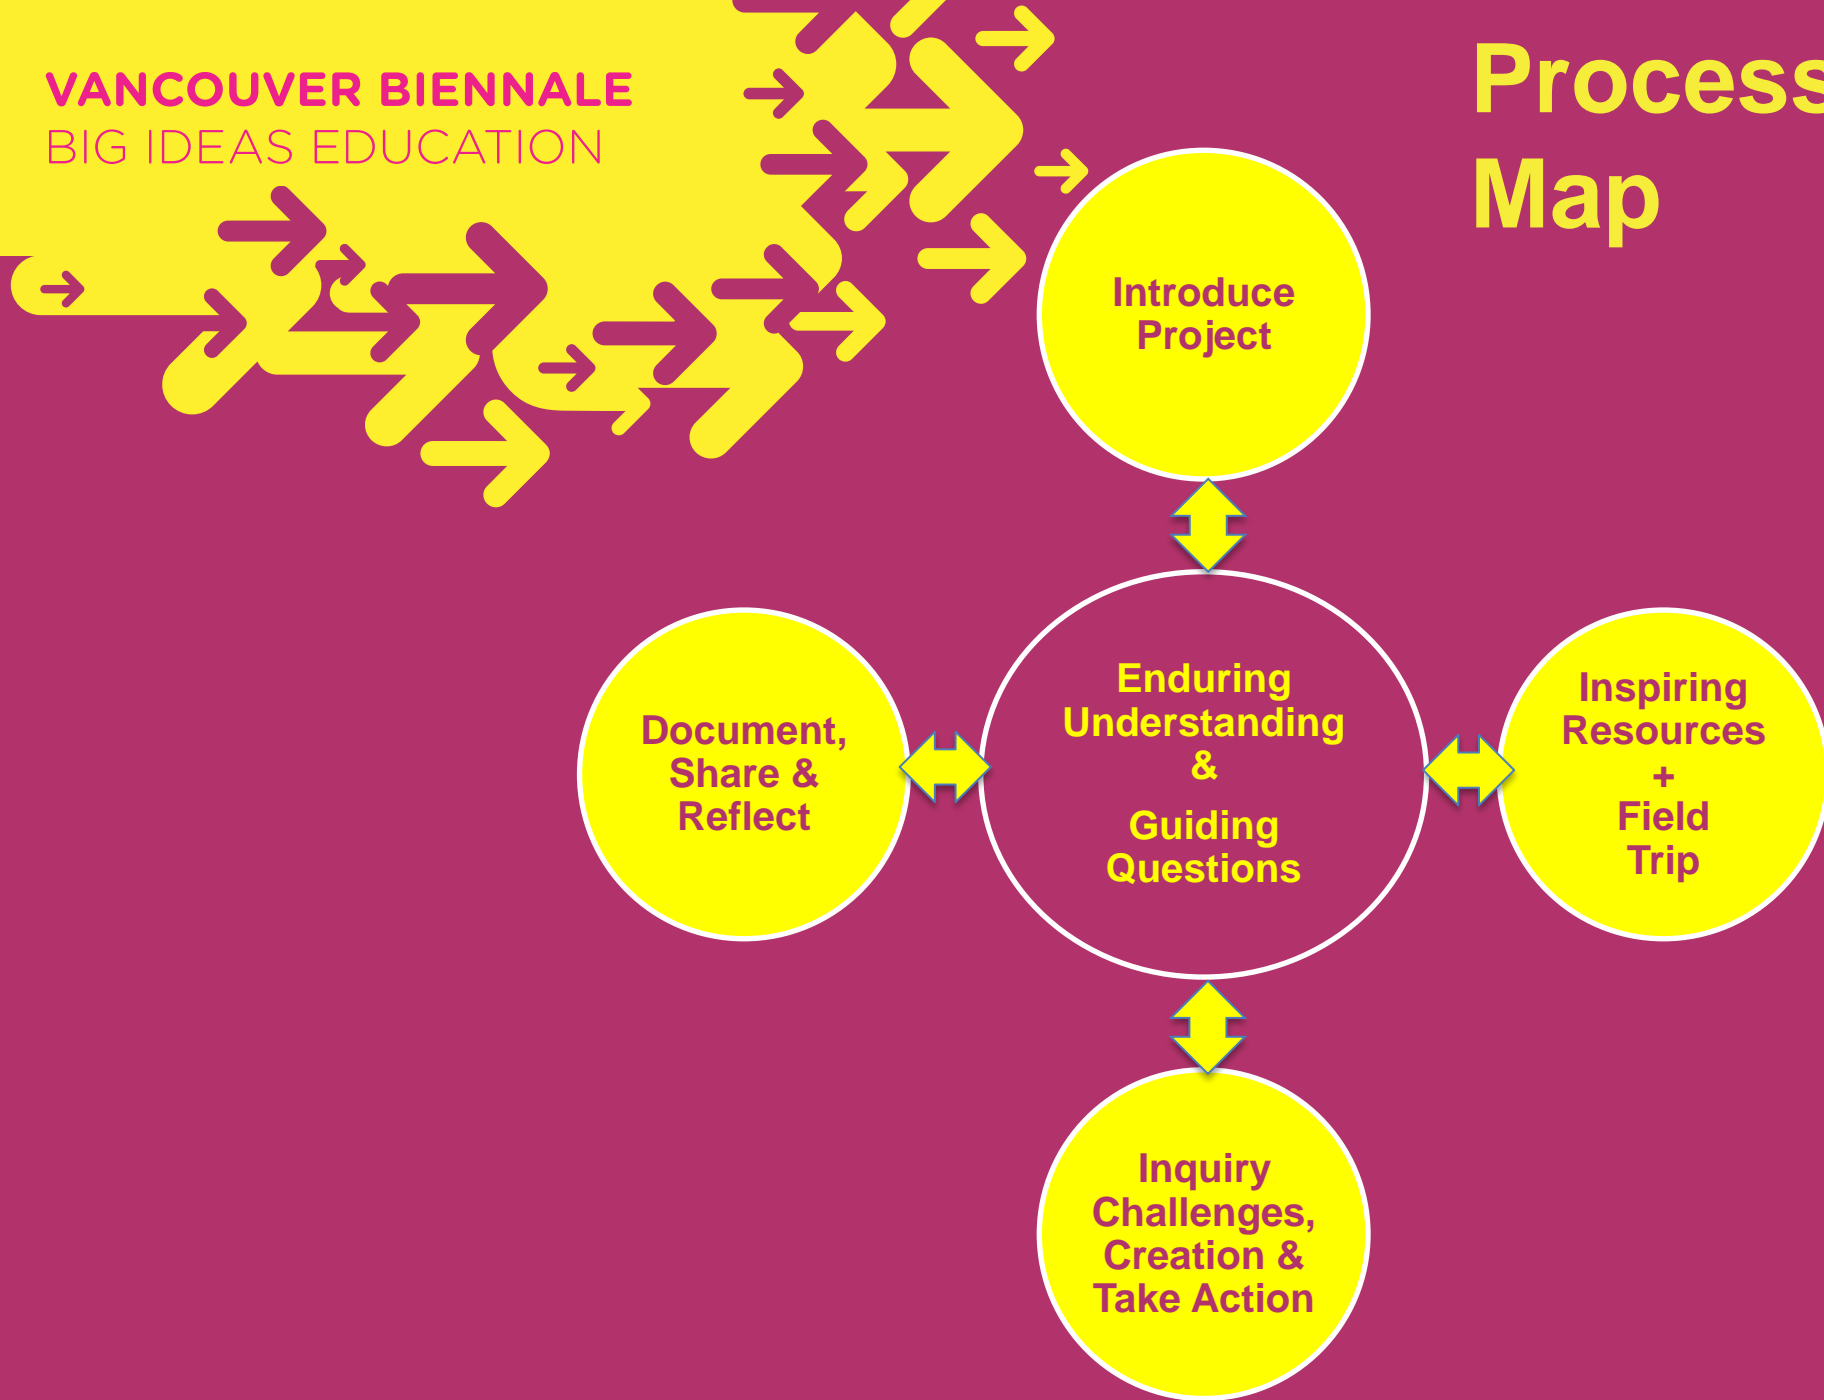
VANCOUVER BIENNALE
BIG IDEAS EDUCATION

Process Map

Introduce Project

Document, Share & Reflect

Enduring Understanding & Guiding Questions

Inspiring Resources + Field Trip

Inquiry Challenges, Creation & Take Action